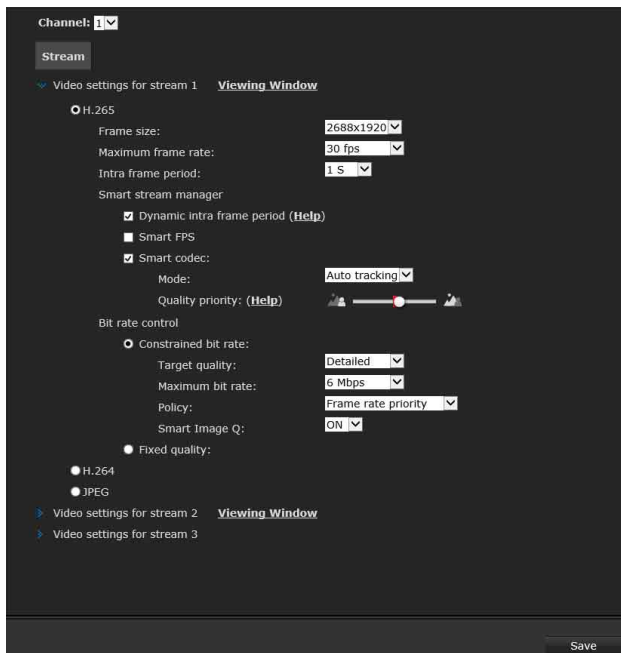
Channel: 1

Stream

Video settings for stream 1 Viewing Window

H.265

Frame size: 2688x1920

Maximum frame rate: 30 fps

Intra frame period: 1 S

Smart stream manager

Dynamic intra frame period (Help)

Smart FPS

Smart codec:

Mode: Auto tracking

Quality priority: (Help)

Bit rate control

Constrained bit rate:

Target quality: Detailed

Maximum bit rate: 6 Mbps

Policy: Frame rate priority

Smart Image Q: ON

Fixed quality:

H.264

JPEG

Video settings for stream 2 Viewing Window

Video settings for stream 3

Save